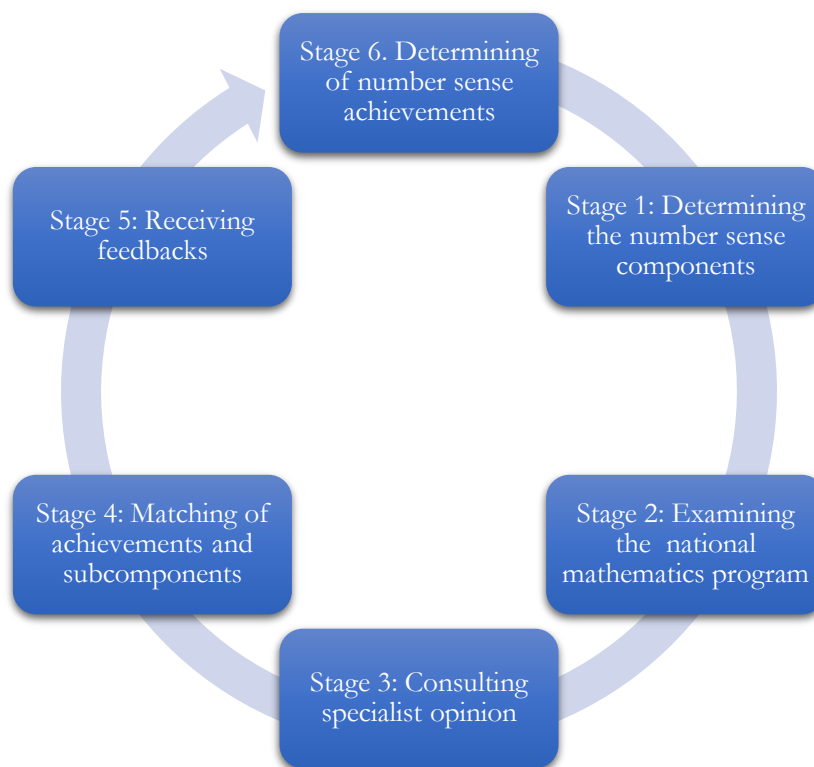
Stage 6. Determining of number sense achievements

Stage 1: Determining the number sense components

Stage 2: Examining the national mathematics program

Stage 3: Consulting specialist opinion

Stage 4: Matching of achievements and subcomponents

Stage 5: Receiving feedbacks